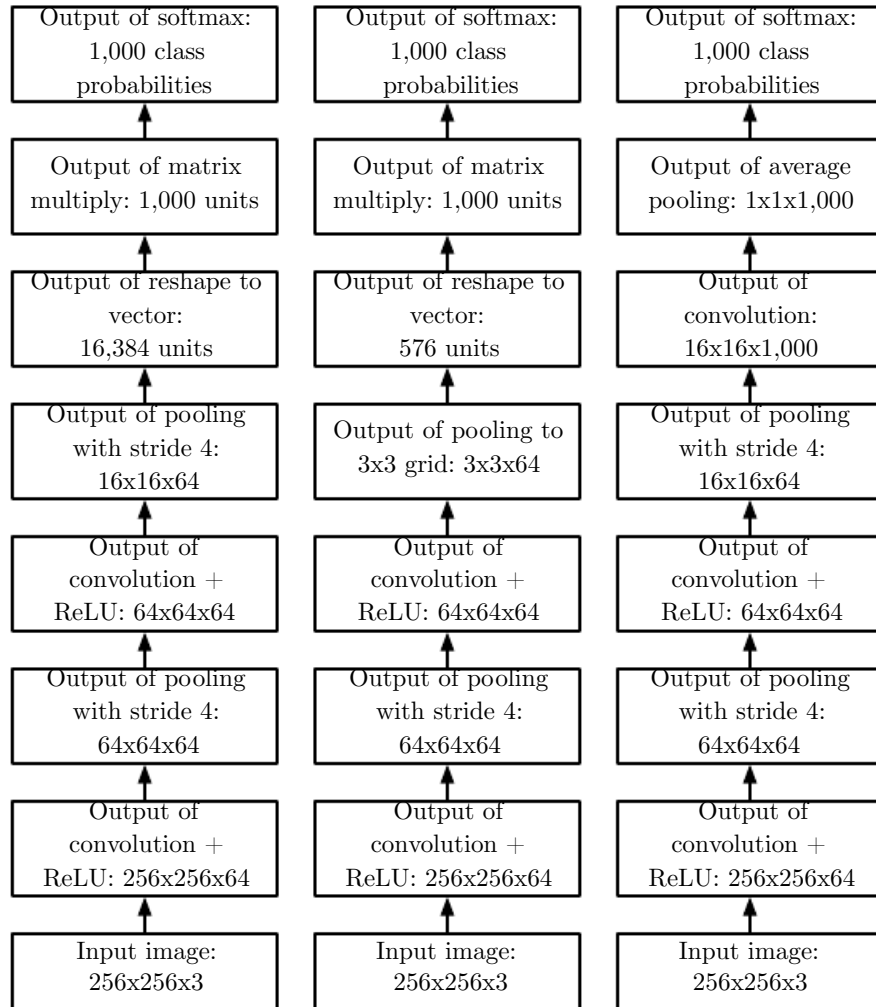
Output of softmax: 1,000 class probabilities

Output of matrix multiply: 1,000 units

Output of reshape to vector: 16,384 units

Output of pooling with stride 4: 16x16x64

Output of convolution + ReLU: 64x64x64

Output of pooling with stride 4: 64x64x64

Output of convolution + ReLU: 256x256x64

Input image: 256x256x3

Output of softmax: 1,000 class probabilities

Output of matrix multiply: 1,000 units

Output of reshape to vector: 576 units

Output of pooling to 3x3 grid: 3x3x64

Output of convolution + ReLU: 64x64x64

Output of pooling with stride 4: 64x64x64

Output of convolution + ReLU: 256x256x64

Input image: 256x256x3

Output of softmax: 1,000 class probabilities

Output of average pooling: 1x1x1,000

Output of convolution: 16x16x1,000

Output of pooling with stride 4: 16x16x64

Output of convolution + ReLU: 64x64x64

Output of pooling with stride 4: 64x64x64

Output of convolution + ReLU: 256x256x64

Input image: 256x256x3